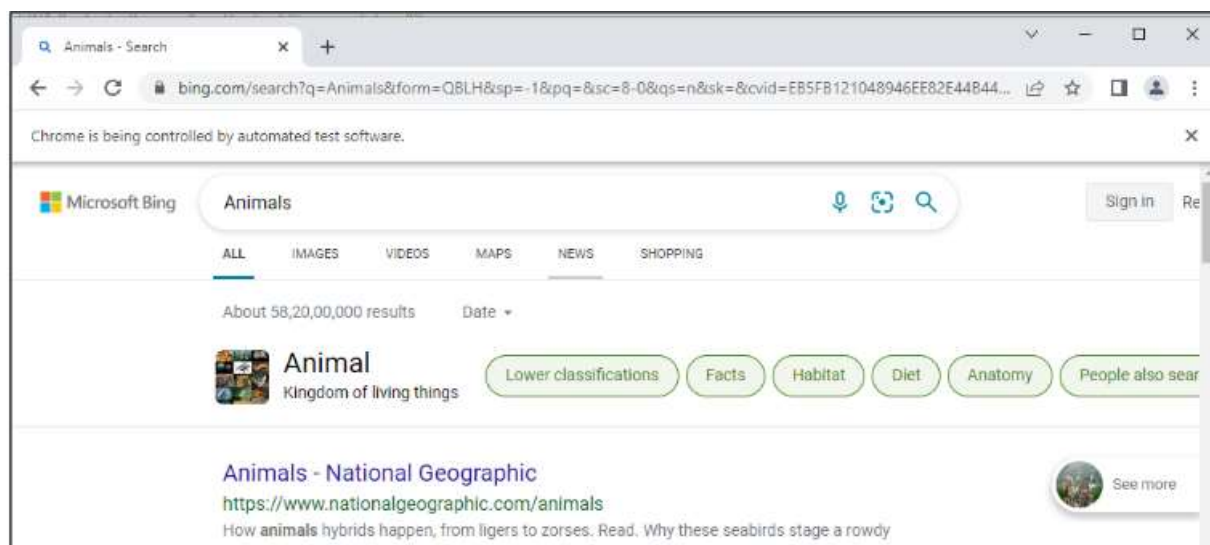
Animals - Search

bing.com/search?q=Animals&form=QBLH&sp=-1&pq=&sc=8-0&qs=n&sk=&cvid=EB5FB121048946EE82E44B44...

Chrome is being controlled by automated test software.

Microsoft Bing

Animals

Sign in

Re

ALL IMAGES VIDEOS MAPS NEWS SHOPPING

About 58,20,00,000 results Date

Animal
Kingdom of living things

Lower classifications Facts Habitat Diet Anatomy People also sear

Animals - National Geographic
https://www.nationalgeographic.com/animals
How **animals** hybrids happen, from ligers to zorses. Read. Why these seabirds stage a rowdy

See more